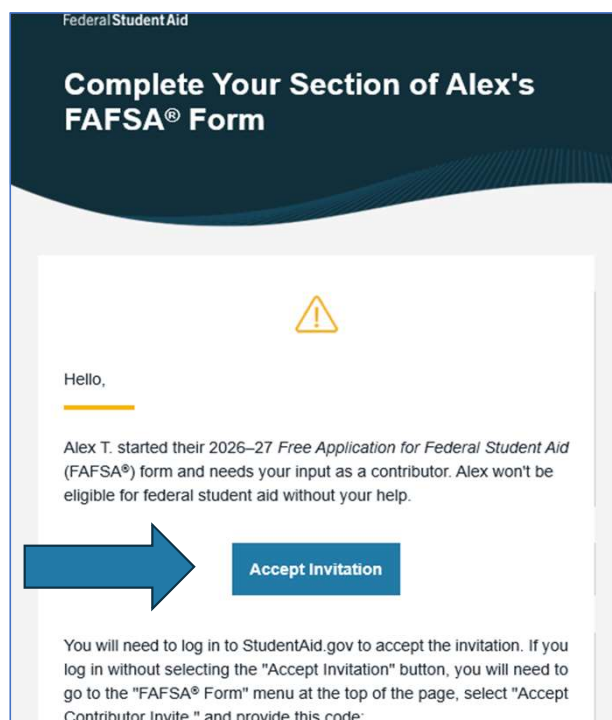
Federal Student Aid

Complete Your Section of Alex's FAFSA® Form

Hello,

Alex T. started their 2026–27 Free Application for Federal Student Aid (FAFSA®) form and needs your input as a contributor. Alex won't be eligible for federal student aid without your help.

Accept Invitation

You will need to log in to StudentAid.gov to accept the invitation. If you log in without selecting the "Accept Invitation" button, you will need to go to the "FAFSA® Form" menu at the top of the page, select "Accept Contributor Invite," and provide this code: